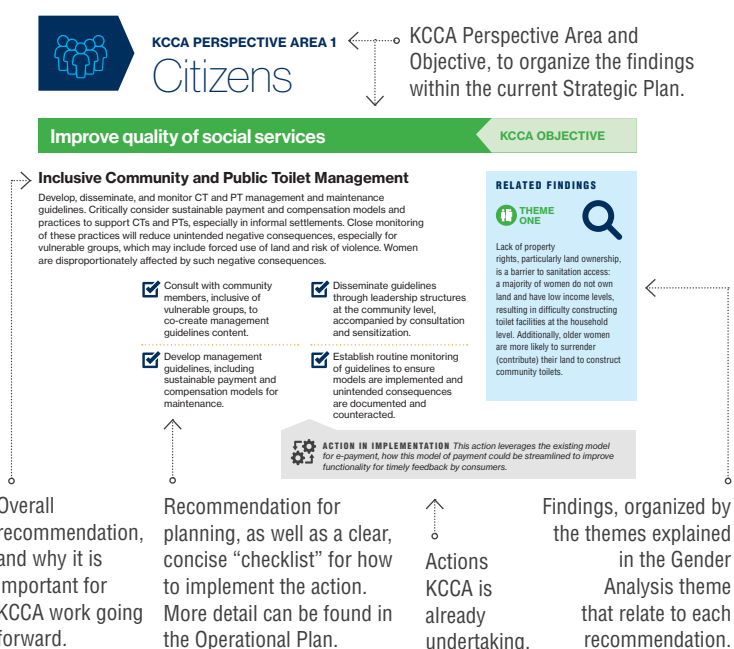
KCCA PERSPECTIVE AREA 1
Citizens

KCCA Perspective Area and Objective, to organize the findings within the current Strategic Plan.

Improve quality of social services

KCCA OBJECTIVE

Inclusive Community and Public Toilet Management

Develop, disseminate, and monitor CT and PT management and maintenance guidelines. Critically consider sustainable payment and compensation models and practices to support CTs and PTs, especially in informal settlements. Close monitoring of these practices will reduce unintended negative consequences, especially for vulnerable groups, which may include forced use of land and risk of violence. Women are disproportionately affected by such negative consequences.

Consult with community members, inclusive of vulnerable groups, to co-create management guidelines content.

Disseminate guidelines through leadership structures at the community level, accompanied by consultation and sensitization.

Develop management guidelines, including sustainable payment and compensation models for maintenance.

Establish routine monitoring of guidelines to ensure models are implemented and unintended consequences are documented and counteracted.

ACTION IN IMPLEMENTATION This action leverages the existing model for e-payment, how this model of payment could be streamlined to improve functionality for timely feedback by consumers.

RELATED FINDINGS

THEME ONE

Lack of property rights, particularly land ownership, is a barrier to sanitation access: a majority of women do not own land and have low income levels, resulting in difficulty constructing toilet facilities at the household level. Additionally, older women are more likely to surrender (contribute) their land to construct community toilets.

Overall recommendation, and why it is important for KCCA work going forward.

Recommendation for planning, as well as a clear, concise “checklist” for how to implement the action. More detail can be found in the Operational Plan.

Actions KCCA is already undertaking.

Findings, organized by the themes explained in the Gender Analysis theme that relate to each recommendation.